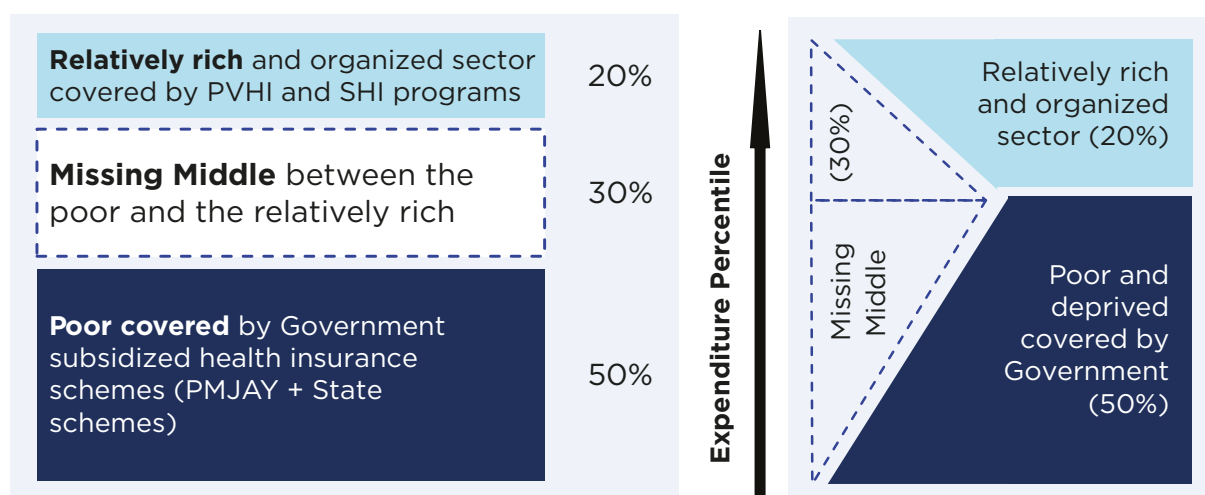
**Relatively rich** and organized sector covered by PVHI and SHI programs

20%

**Missing Middle** between the poor and the relatively rich

30%

**Poor covered** by Government subsidized health insurance schemes (PMJAY + State schemes)

50%

Expenditure Percentile

(30%)

Missing Middle

Relatively rich and organized sector (20%)

Poor and deprived covered by Government (50%)